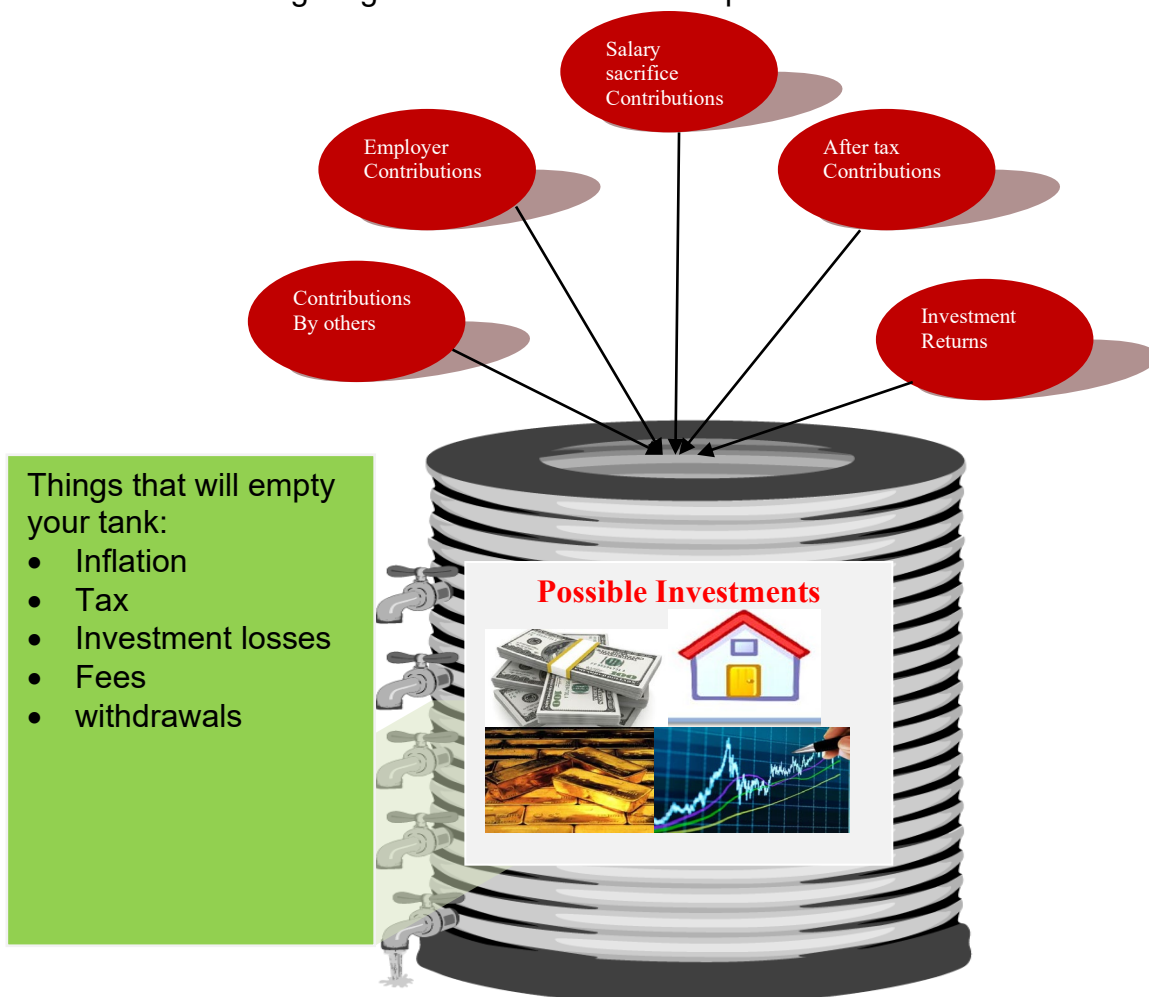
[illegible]

Salary sacrifice Contributions

Employer Contributions

After tax Contributions

Contributions By others

Investment Returns

Things that will empty your tank:
- Inflation
- Tax
- Investment losses
- Fees
- withdrawals

Possible Investments